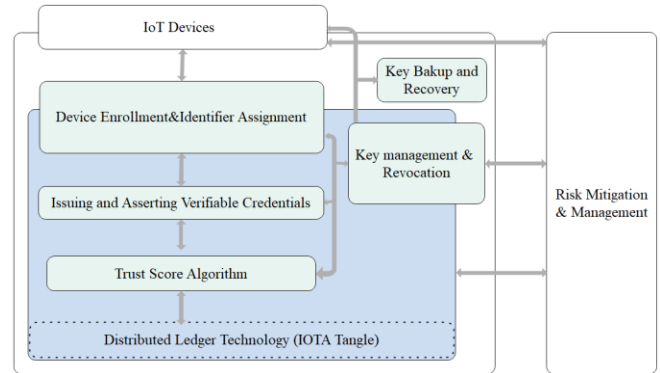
IoT Devices

Key Bakup and Recovery

Device Enrollment&Identifier Assignment

Key management & Revocation

Issuing and Asserting Verifiable Credentials

Risk Mitigation & Management

Trust Score Algorithm

Distributed Ledger Technology (IOTA Tangle)